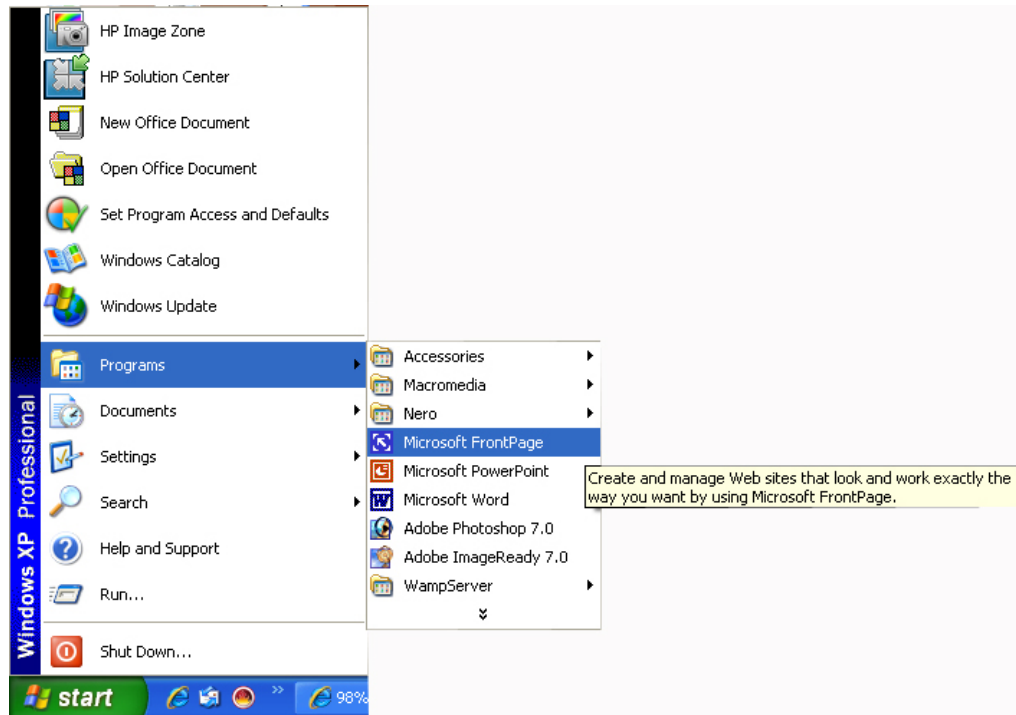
HP Image Zone
HP Solution Center
New Office Document
Open Office Document
Set Program Access and Defaults
Windows Catalog
Windows Update
Programs
Documents
Settings
Search
Help and Support
Run...
Shut Down...

Windows XP Professional

Accessories
Macromedia
Nero
Microsoft FrontPage
Microsoft PowerPoint
Microsoft Word
Adobe Photoshop 7.0
Adobe ImageReady 7.0
WampServer

Create and manage Web sites that look and work exactly the way you want by using Microsoft FrontPage.

start
98%